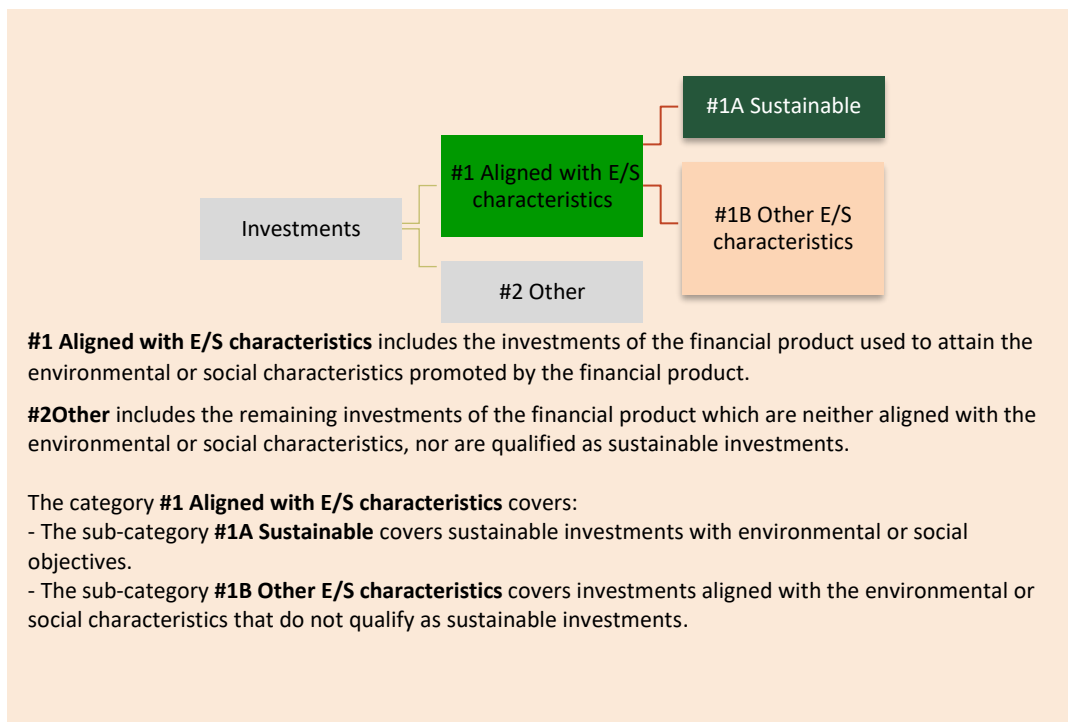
Investments

#1 Aligned with E/S characteristics

#2 Other

#1A Sustainable

#1B Other E/S characteristics

**#1 Aligned with E/S characteristics** includes the investments of the financial product used to attain the environmental or social characteristics promoted by the financial product.

**#2Other** includes the remaining investments of the financial product which are neither aligned with the environmental or social characteristics, nor are qualified as sustainable investments.

The category **#1 Aligned with E/S characteristics** covers:
- The sub-category **#1A Sustainable** covers sustainable investments with environmental or social objectives.
- The sub-category **#1B Other E/S characteristics** covers investments aligned with the environmental or social characteristics that do not qualify as sustainable investments.